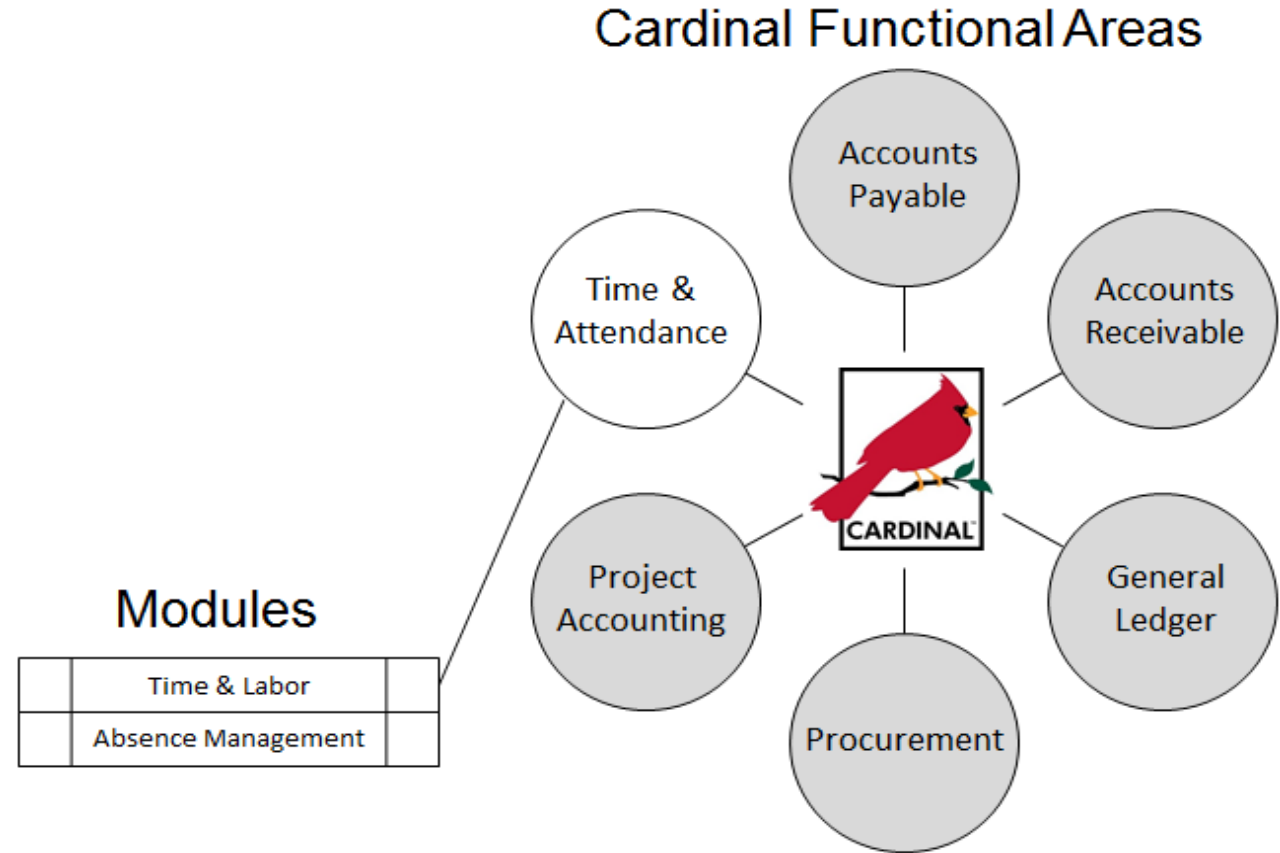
Cardinal Functional Areas

Accounts Payable

Time & Attendance

Accounts Receivable

CARDINAL™

Project Accounting

General Ledger

Procurement

Modules

| | Time & Labor | |
|---|---|---|
| | Absence Management | |